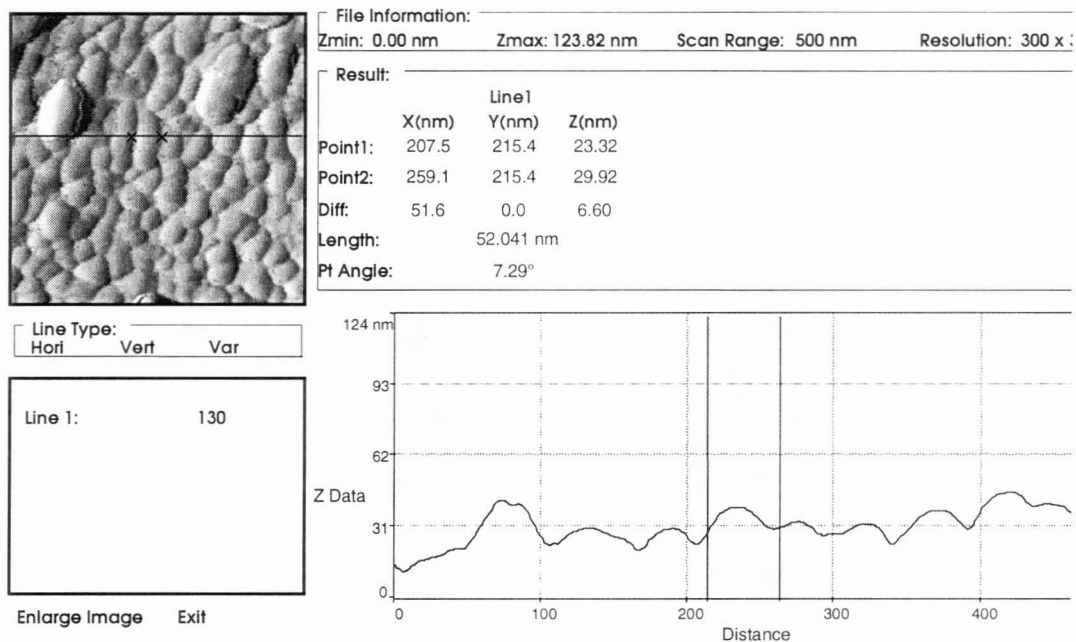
File Information:
Zmin: 0.00 nm Zmax: 123.82 nm Scan Range: 500 nm Resolution: 300 x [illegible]

Result:

| | X(nm) | Line1 Y(nm) | Z(nm) |
|---|---|---|---|
| Point1: | 207.5 | 215.4 | 23.32 |
| Point2: | 259.1 | 215.4 | 29.92 |
| Diff: | 51.6 | 0.0 | 6.60 |

Length: 52.041 nm
Pt Angle: 7.29°

Line Type:
Hori Vert Var

Line 1: 130

Enlarge Image Exit

124 nm
93
62
31
0
Z Data
0 100 200 300 400
Distance